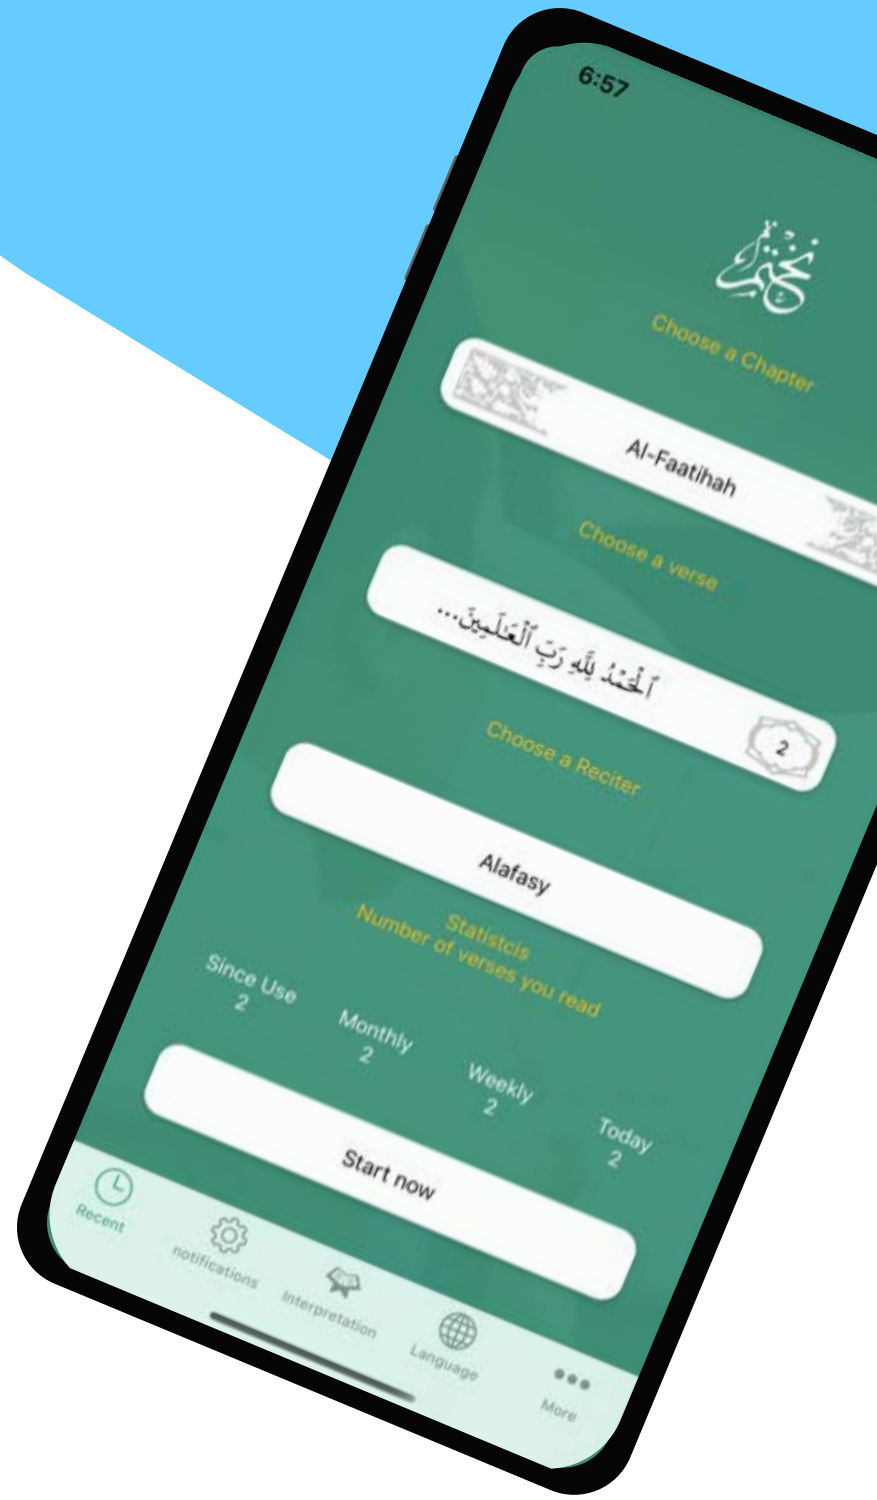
6:57

نختم

Choose a Chapter

Al-Faatihah

Choose a verse

ٱلْحَمْدُ لِلَّهِ رَبِّ ٱلْعَٰلَمِينَ...

2

Choose a Reciter

Alafasy

Statistcis

Number of verses you read

Since Use
2

Monthly
2

Weekly
2

Today
2

Start now

Recent

notifications

Interpretation

Language

More